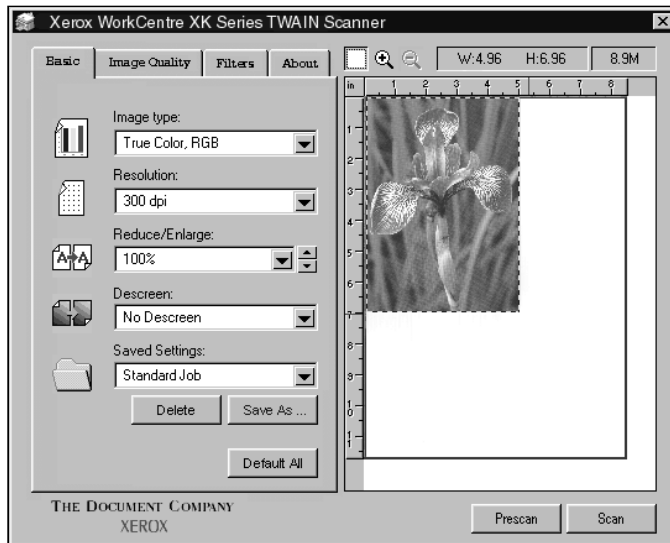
Xerox WorkCentre XK Series TWAIN Scanner

Basic | Image Quality | Filters | About

W:4.96 H:6.96 8.9M

in 1 2 3 4 5 6 7 8

1 2 3 4 5 6 7 8 9 10 11

Image type:
True Color, RGB

Resolution:
300 dpi

Reduce/Enlarge:
100%

Descreen:
No Descreen

Saved Settings:
Standard Job

Delete
Save As ...

Default All

THE DOCUMENT COMPANY
XEROX

Prescan
Scan